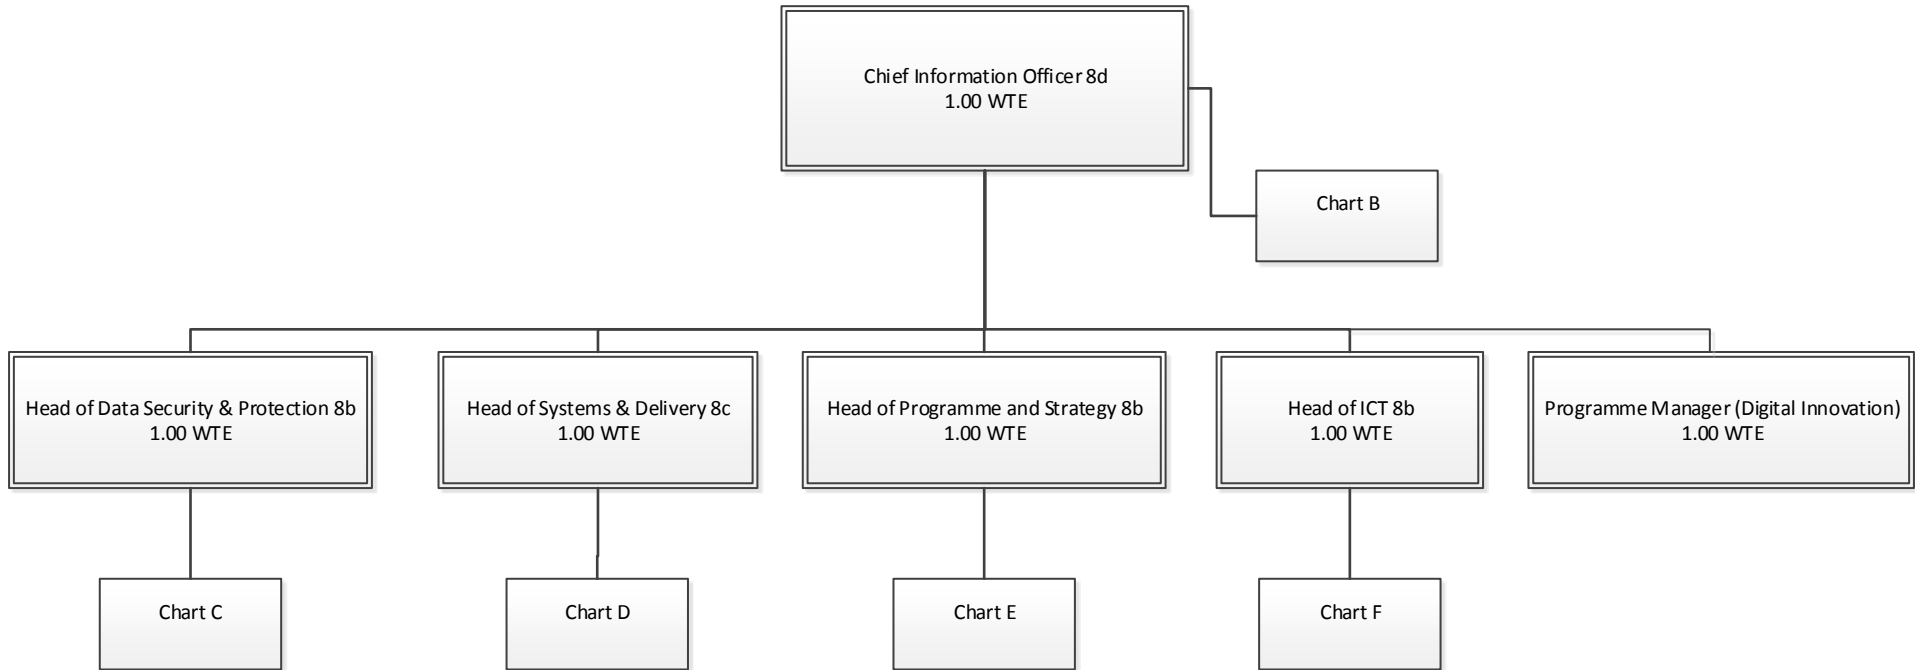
Chief Information Officer 8d
1.00 WTE

Chart B

Head of Data Security & Protection 8b
1.00 WTE

Head of Systems & Delivery 8c
1.00 WTE

Head of Programme and Strategy 8b
1.00 WTE

Head of ICT 8b
1.00 WTE

Programme Manager (Digital Innovation)
1.00 WTE

Chart C

Chart D

Chart E

Chart F